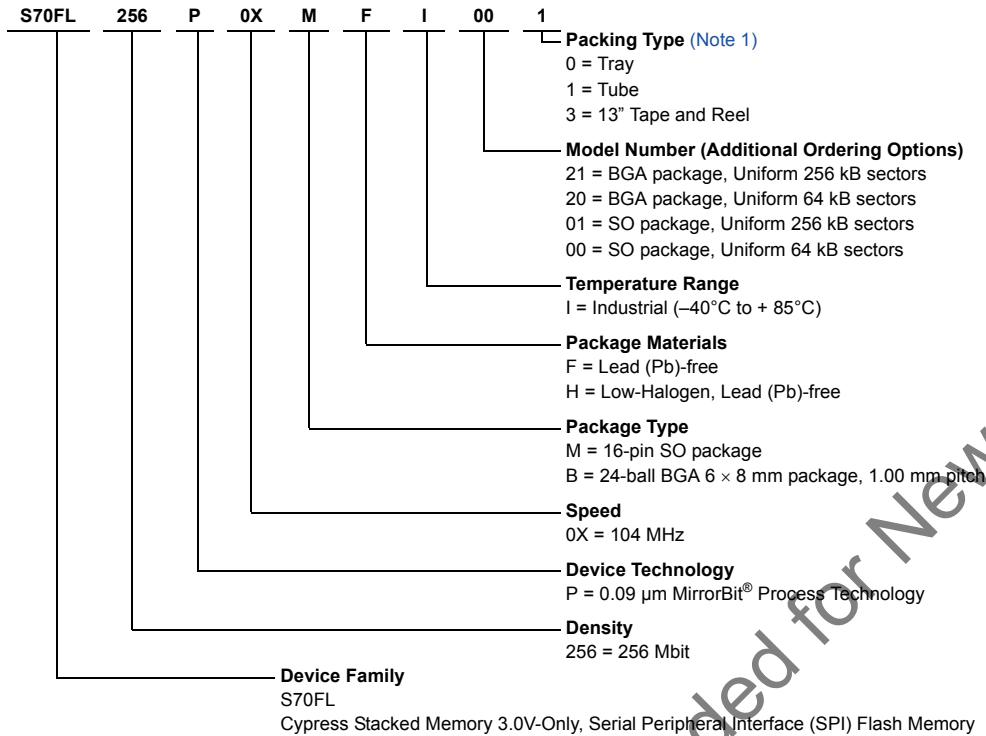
S70FL 256 P 0X M F I 00 1

Packing Type (Note 1)
0 = Tray
1 = Tube
3 = 13” Tape and Reel

Model Number (Additional Ordering Options)
21 = BGA package, Uniform 256 kB sectors
20 = BGA package, Uniform 64 kB sectors
01 = SO package, Uniform 256 kB sectors
00 = SO package, Uniform 64 kB sectors

Temperature Range
I = Industrial (–40°C to + 85°C)

Package Materials
F = Lead (Pb)-free
H = Low-Halogen, Lead (Pb)-free

Package Type
M = 16-pin SO package
B = 24-ball BGA 6 × 8 mm package, 1.00 mm pitch

Speed
0X = 104 MHz

Device Technology
P = 0.09 µm MirrorBit® Process Technology

Density
256 = 256 Mbit

Device Family
S70FL
Cypress Stacked Memory 3.0V-Only, Serial Peripheral Interface (SPI) Flash Memory

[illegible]ded for New